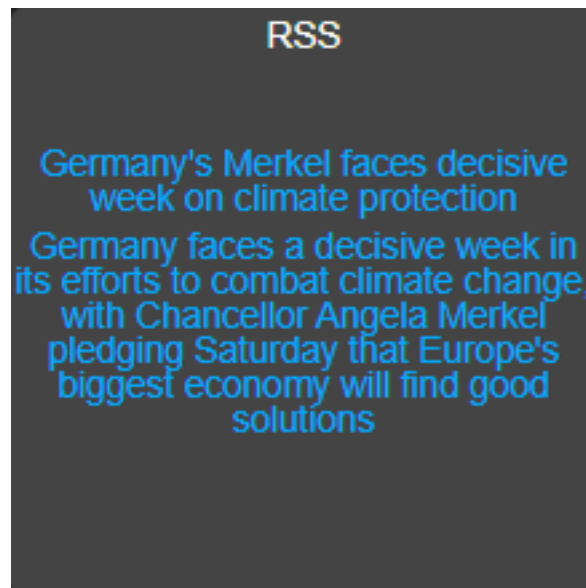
RSS

Germany's Merkel faces decisive week on climate protection

Germany faces a decisive week in its efforts to combat climate change, with Chancellor Angela Merkel pledging Saturday that Europe's biggest economy will find good solutions